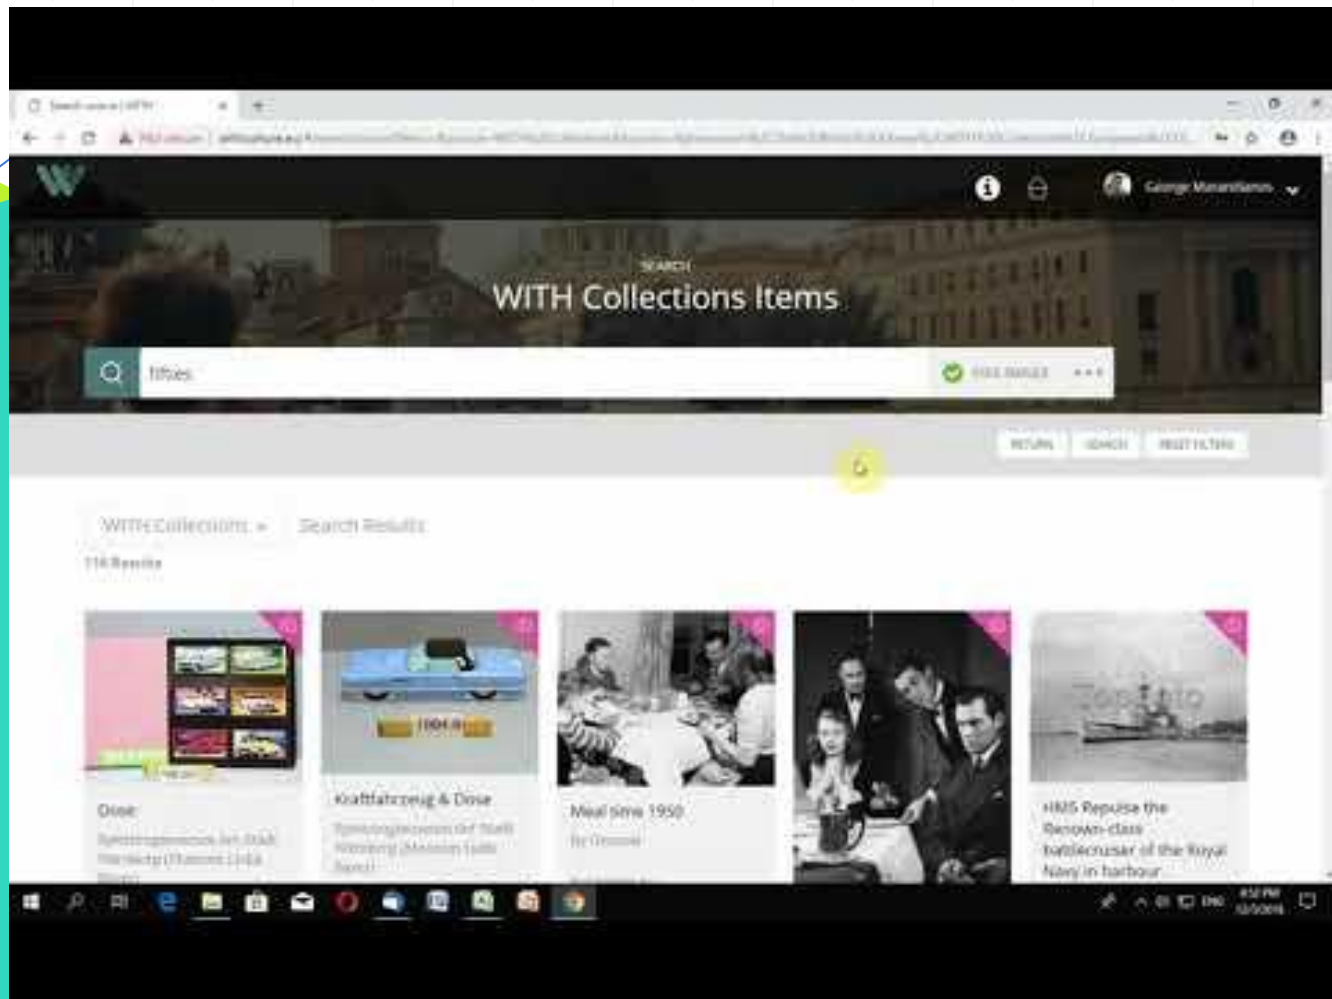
Search WITH

George Marandianos

SEARCH
WITH Collections Items

fifties

FREE IMAGES

RETURN SEARCH RESET FILTERS

WITH Collections » Search Results

116 Results

Dose
Spielzeugmuseum der Stadt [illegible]

Kraftfahrzeug & Dose
Spielzeugmuseum der Stadt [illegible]

Meal time 1950
By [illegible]

HMS Repulse the Renown-class battlecruiser of the Royal Navy in harbour

ENG